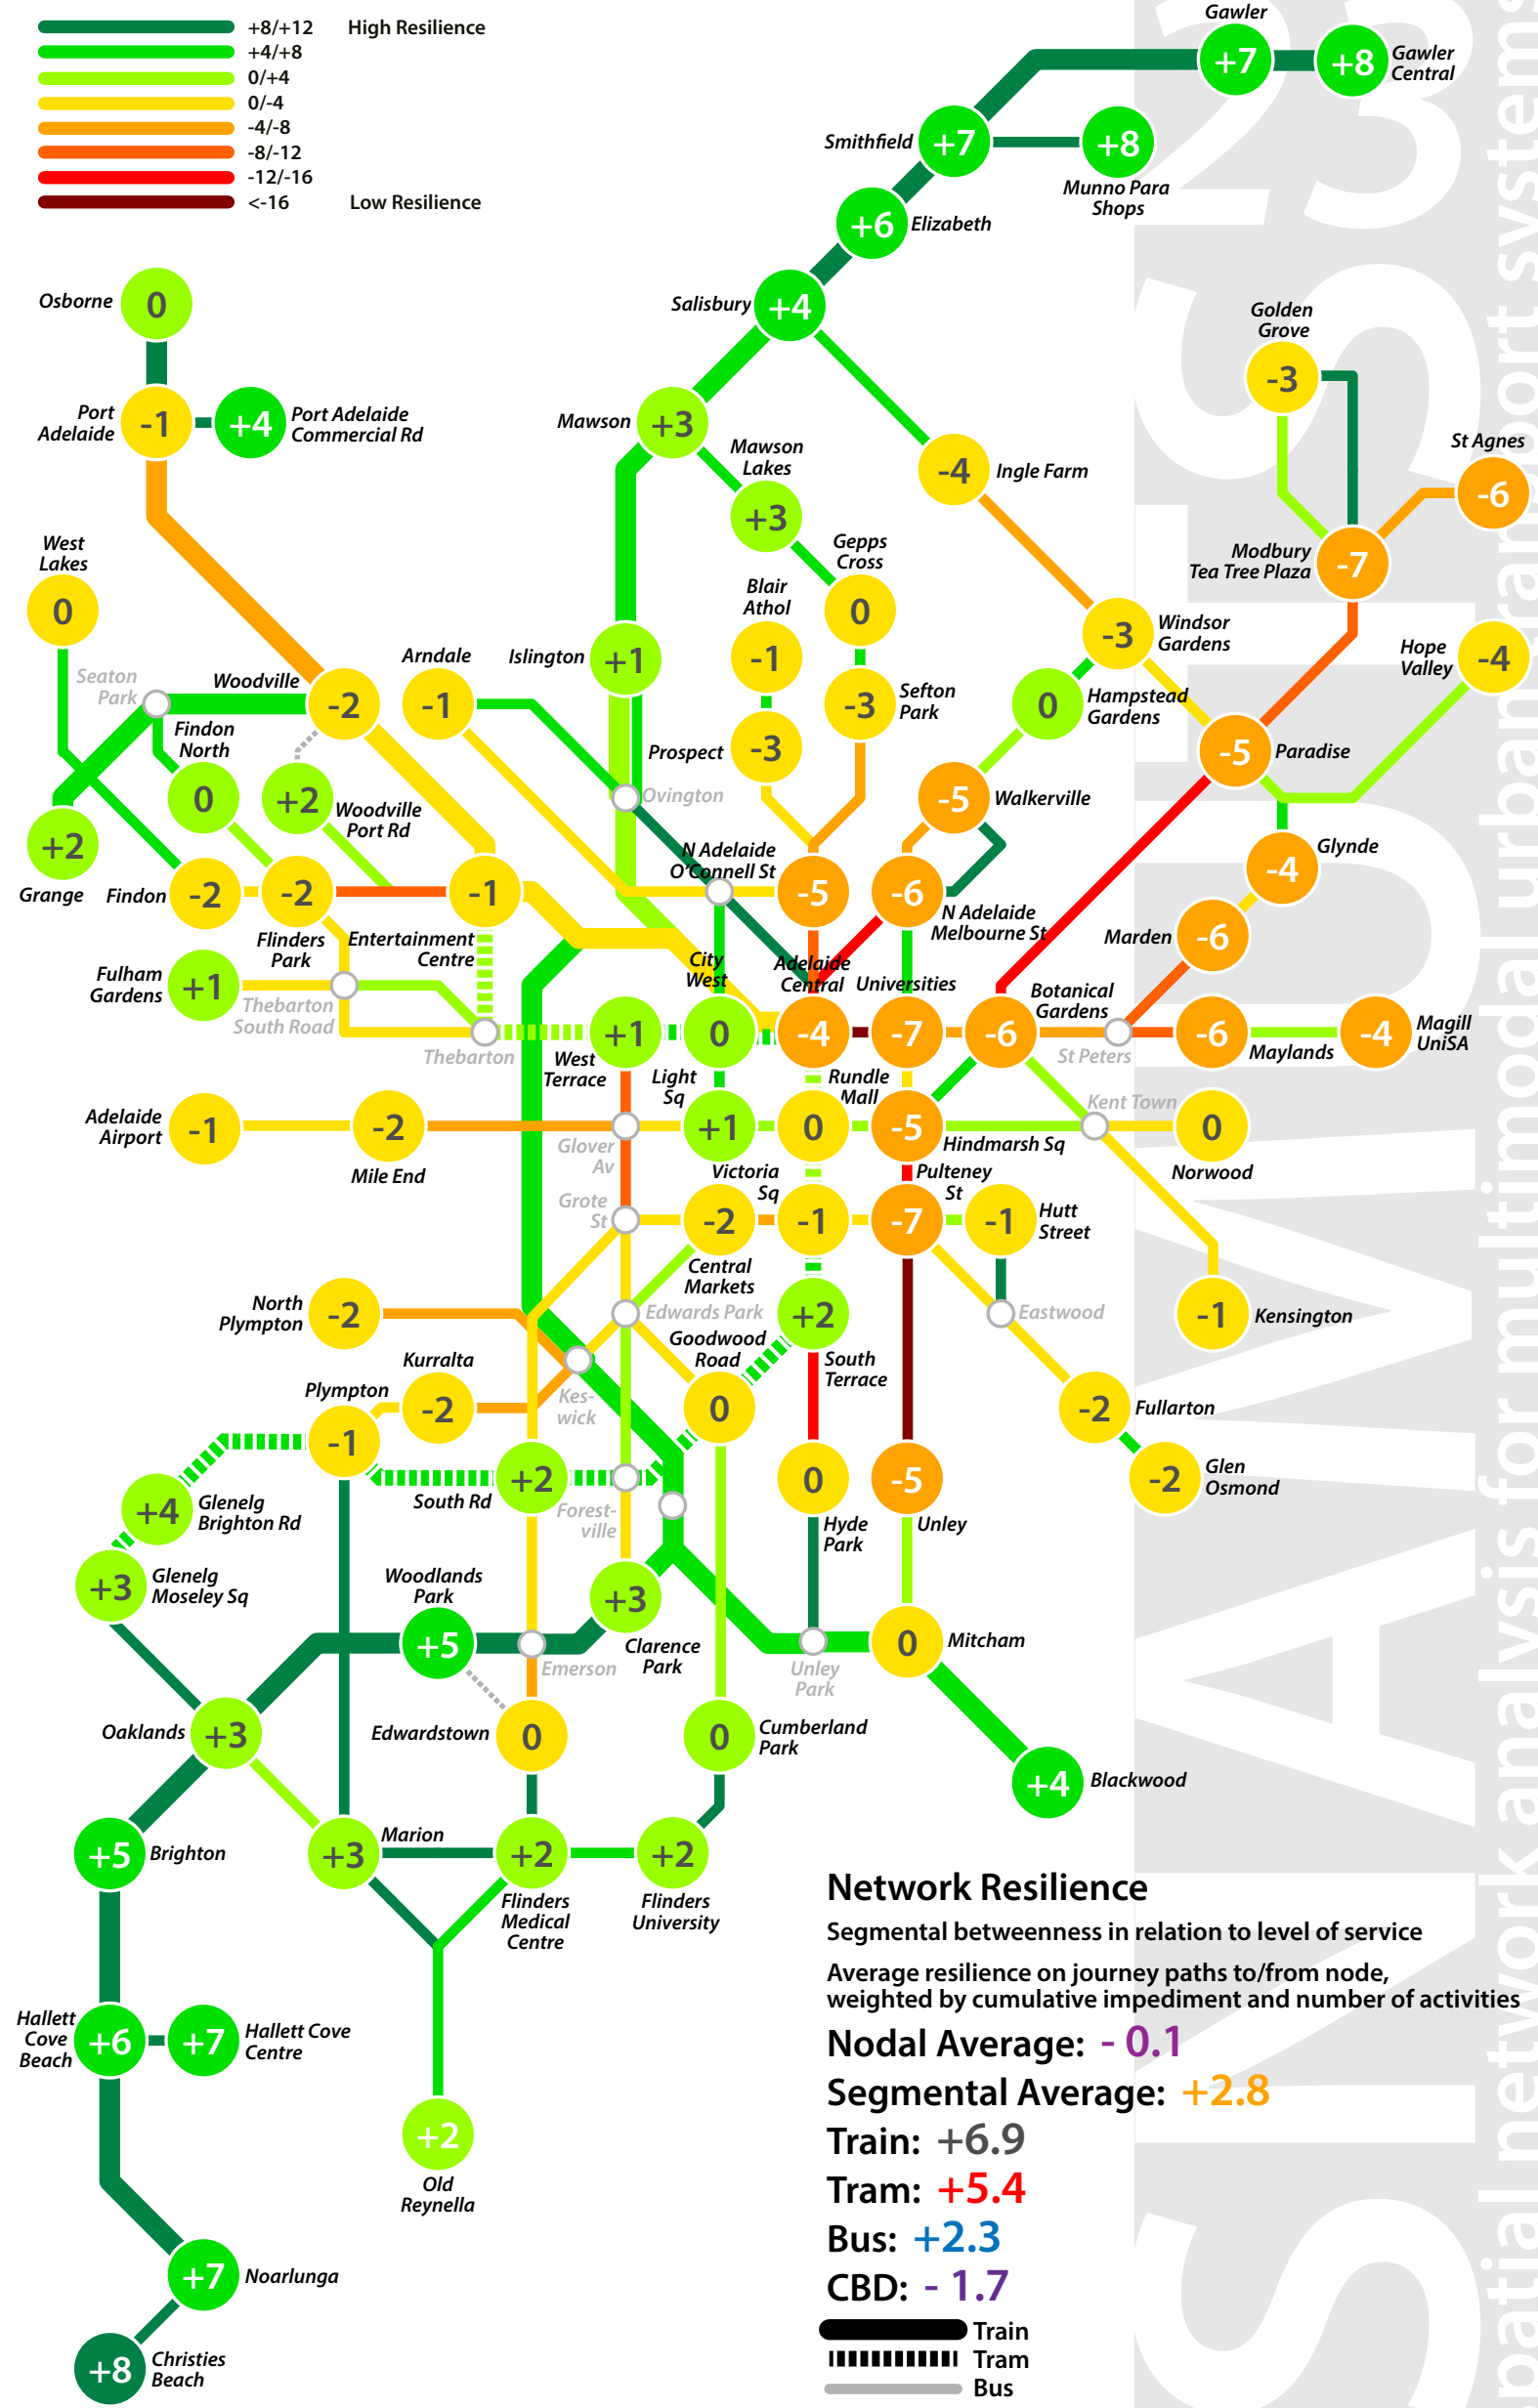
+8/+12 High Resilience
+4/+8
0/+4
0/-4
-4/-8
-8/-12
-12/-16
<-16 Low Resilience

Gawler +7
+8 Gawler Central
Smithfield +7
+8 Munno Para Shops
+6 Elizabeth
Salisbury +4
Mawson +3
Mawson Lakes +3
-4 Ingle Farm
Gepps Cross 0
Blair Athol -1
-3 Sefton Park
Prospect -3
Golden Grove -3
St Agnes -6
Modbury Tea Tree Plaza -7
-3 Windsor Gardens
0 Hampstead Gardens
Hope Valley -4
-5 Paradise
-5 Walkerville
-4 Glynde
Osborne 0
Port Adelaide -1
+4 Port Adelaide Commercial Rd
West Lakes 0
Seaton Park
Woodville -2
Arndale -1
Islington +1
Findon North 0
+2 Woodville Port Rd
Ovington
+2 Grange
Findon -2
-2 Flinders Park
Entertainment Centre -1
N Adelaide O'Connell St -5
-6 N Adelaide Melbourne St
Marden -6
Fulham Gardens +1
Thebarton South Road
Thebarton
City West
Adelaide Central
Universities
Botanical Gardens
+1 West Terrace
0 Light Sq
-4
-7
-6 St Peters
-6 Maylands
-4 Magill UniSA
Rundle Mall
Kent Town
Adelaide Airport -1
-2 Mile End
Glover Av
+1 Victoria Sq
0
-5 Hindmarsh Sq
0 Norwood
Pulteney St
Grote St
-2 Central Markets
-1
-7
-1 Hutt Street
Eastwood
North Plympton -2
Edwards Park
Goodwood Road
+2 South Terrace
-1 Kensington
Kurralta -2
Keswick
0
Plympton -1
-2 Fullarton
+4 Glenelg Brighton Rd
South Rd +2
Forestville
0 Hyde Park
-5 Unley
-2 Glen Osmond
+3 Glenelg Moseley Sq
Woodlands Park +5
+3 Clarence Park
Emerson
Unley Park
0 Mitcham
Oaklands +3
Edwardstown 0
0 Cumberland Park
+4 Blackwood
+5 Brighton
+3 Marion
+2 Flinders Medical Centre
+2 Flinders University
Hallett Cove Beach +6
+7 Hallett Cove Centre
+2 Old Reynella
+7 Noarlunga
+8 Christies Beach

Network Resilience
Segmental betweenness in relation to level of service
Average resilience on journey paths to/from node, weighted by cumulative impediment and number of activities
Nodal Average: - 0.1
Segmental Average: +2.8
Train: +6.9
Tram: +5.4
Bus: +2.3
CBD: - 1.7
Train
Tram
Bus

SNAMUTS 23 spatial network analysis for multimodal urban transport systems